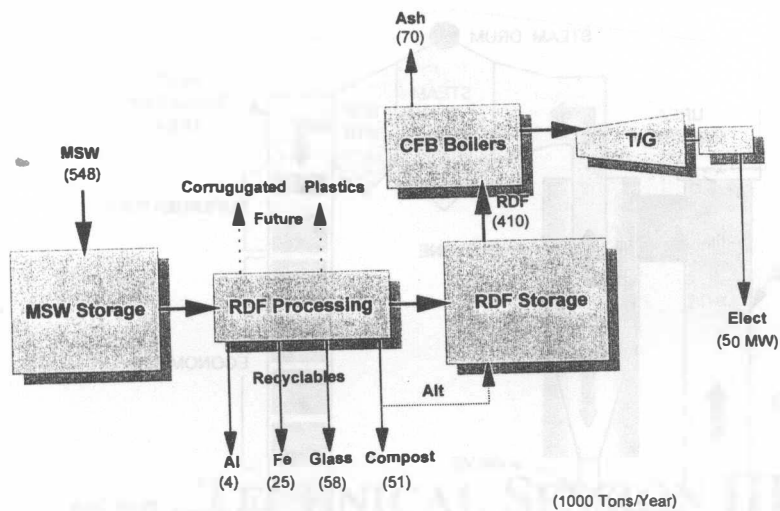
Ash
(70)

MSW
(548)

CFB Boilers

T/G

Corrugated Plastics

Future

RDF
(410)

MSW Storage

RDF Processing

RDF Storage

Elect
(50 MW)

Recyclables

Alt

Al
(4)

Fe
(25)

Glass
(58)

Compost
(51)

(1000 Tons/Year)